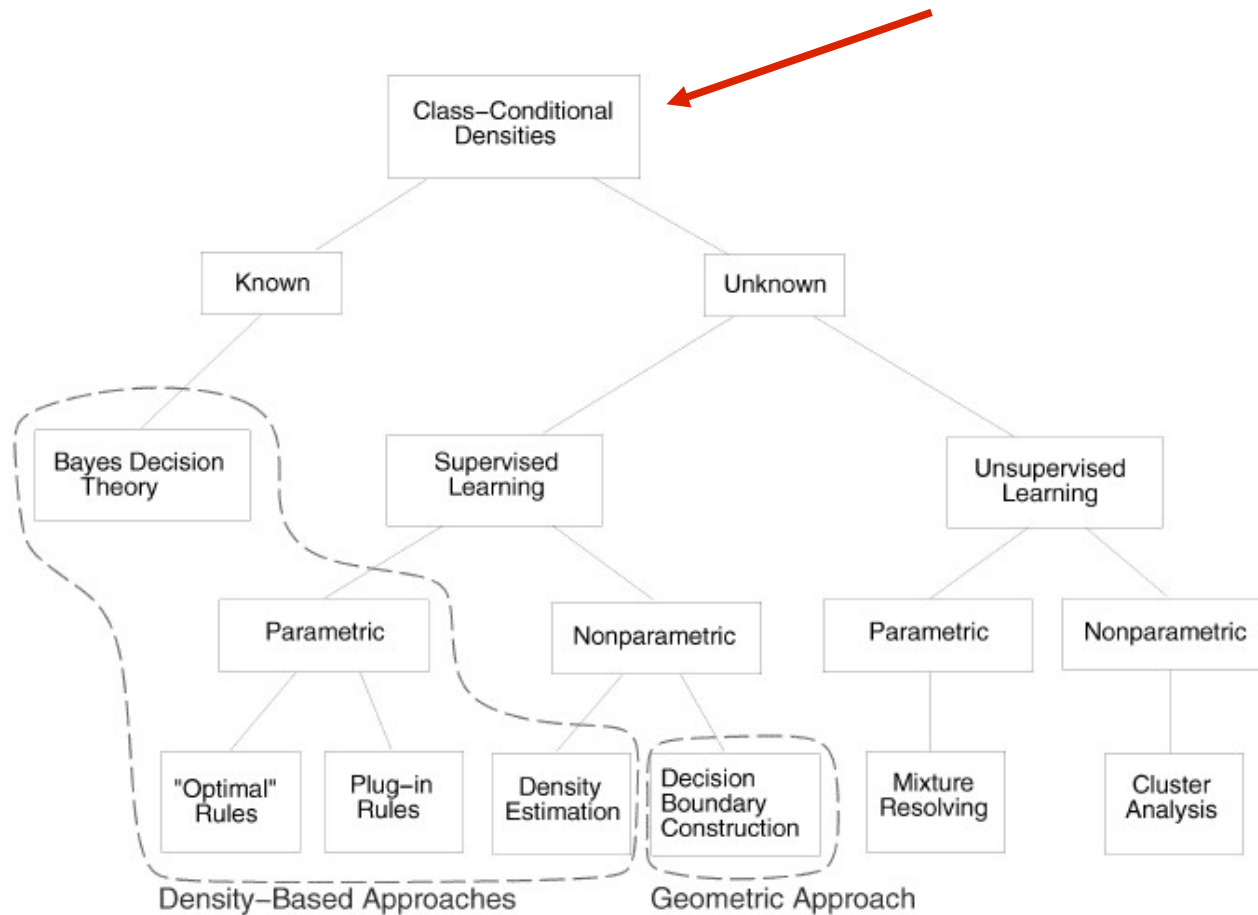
Class–Conditional Densities

Known

Unknown

Bayes Decision Theory

Supervised Learning

Unsupervised Learning

Parametric

Nonparametric

Parametric

Nonparametric

"Optimal" Rules

Plug–in Rules

Density Estimation

Decision Boundary Construction

Mixture Resolving

Cluster Analysis

Density–Based Approaches

Geometric Approach